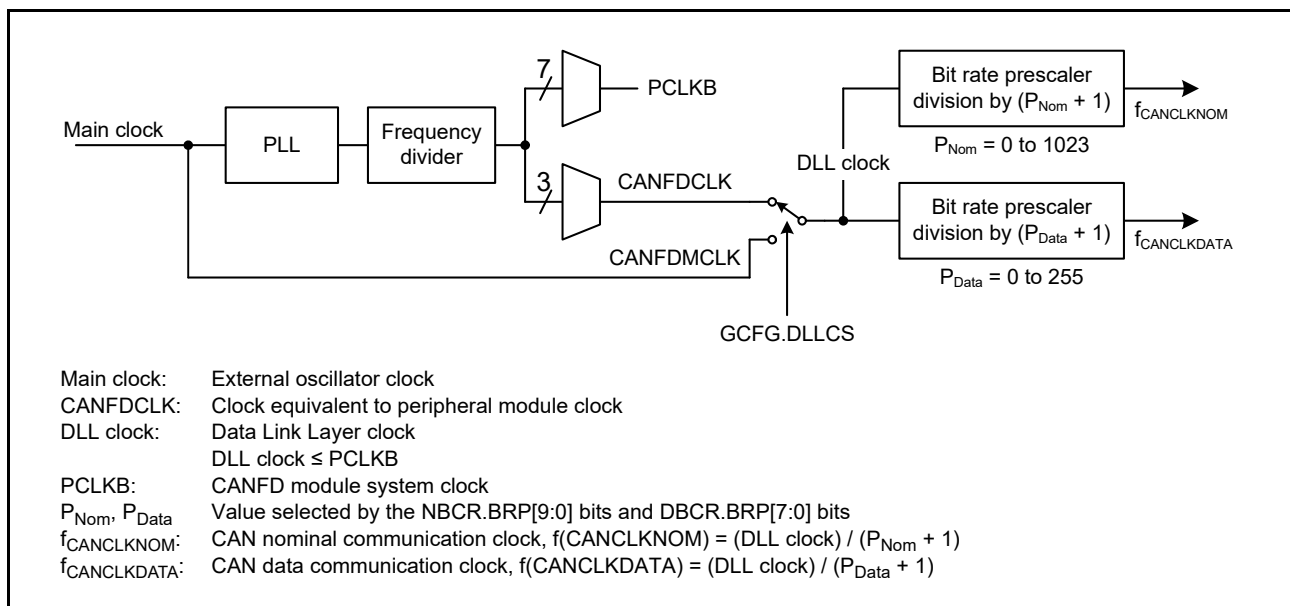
Main clock

PLL

Frequency divider

7

PCLKB

3

CANFDCLK

CANFDMCLK

GCFG.DLLCS

DLL clock

Bit rate prescaler division by ($P_{Nom}$ + 1)

$f_{CANCLKNOM}$

$P_{Nom}$ = 0 to 1023

Bit rate prescaler division by ($P_{Data}$ + 1)

$f_{CANCLKDATA}$

$P_{Data}$ = 0 to 255

Main clock: External oscillator clock
CANFDCLK: Clock equivalent to peripheral module clock
DLL clock: Data Link Layer clock
DLL clock ≤ PCLKB
PCLKB: CANFD module system clock
$P_{Nom}$, $P_{Data}$ Value selected by the NBCR.BRP[9:0] bits and DBCR.BRP[7:0] bits
$f_{CANCLKNOM}$: CAN nominal communication clock, f(CANCLKNOM) = (DLL clock) / ($P_{Nom}$ + 1)
$f_{CANCLKDATA}$: CAN data communication clock, f(CANCLKDATA) = (DLL clock) / ($P_{Data}$ + 1)